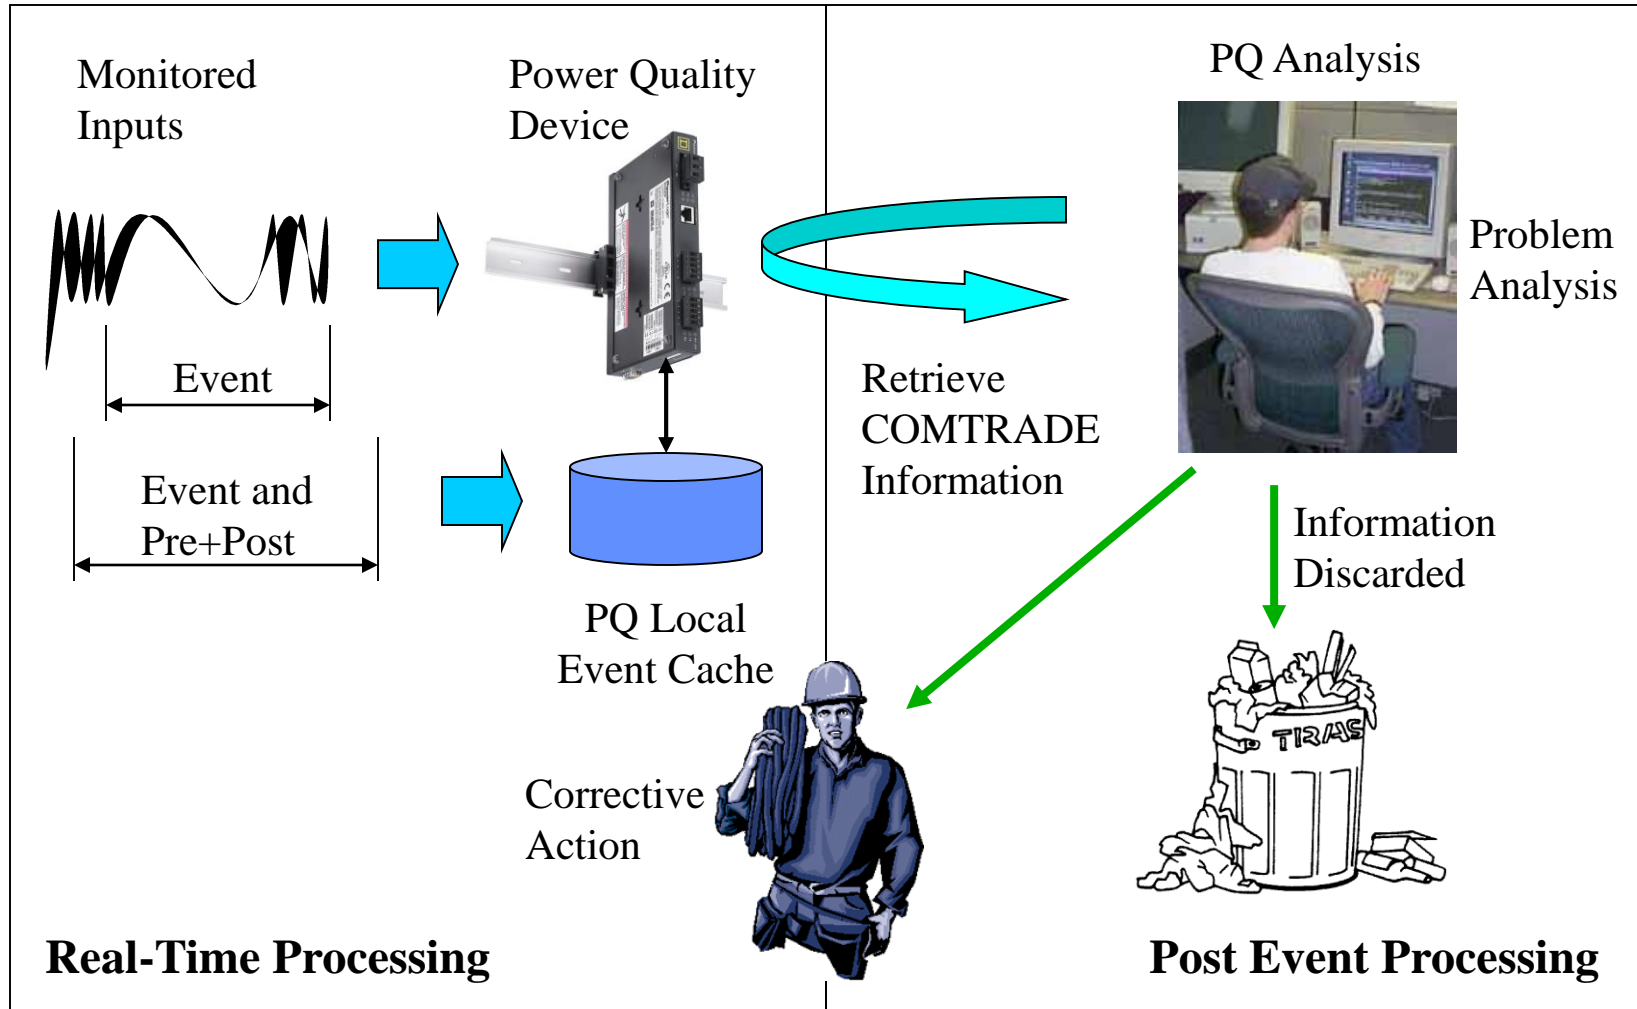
Monitored Inputs

Power Quality Device

PQ Analysis

Problem Analysis

Event

Event and Pre+Post

Retrieve COMTRADE Information

Information Discarded

PQ Local Event Cache

Corrective Action

TRAS

Real-Time Processing

Post Event Processing